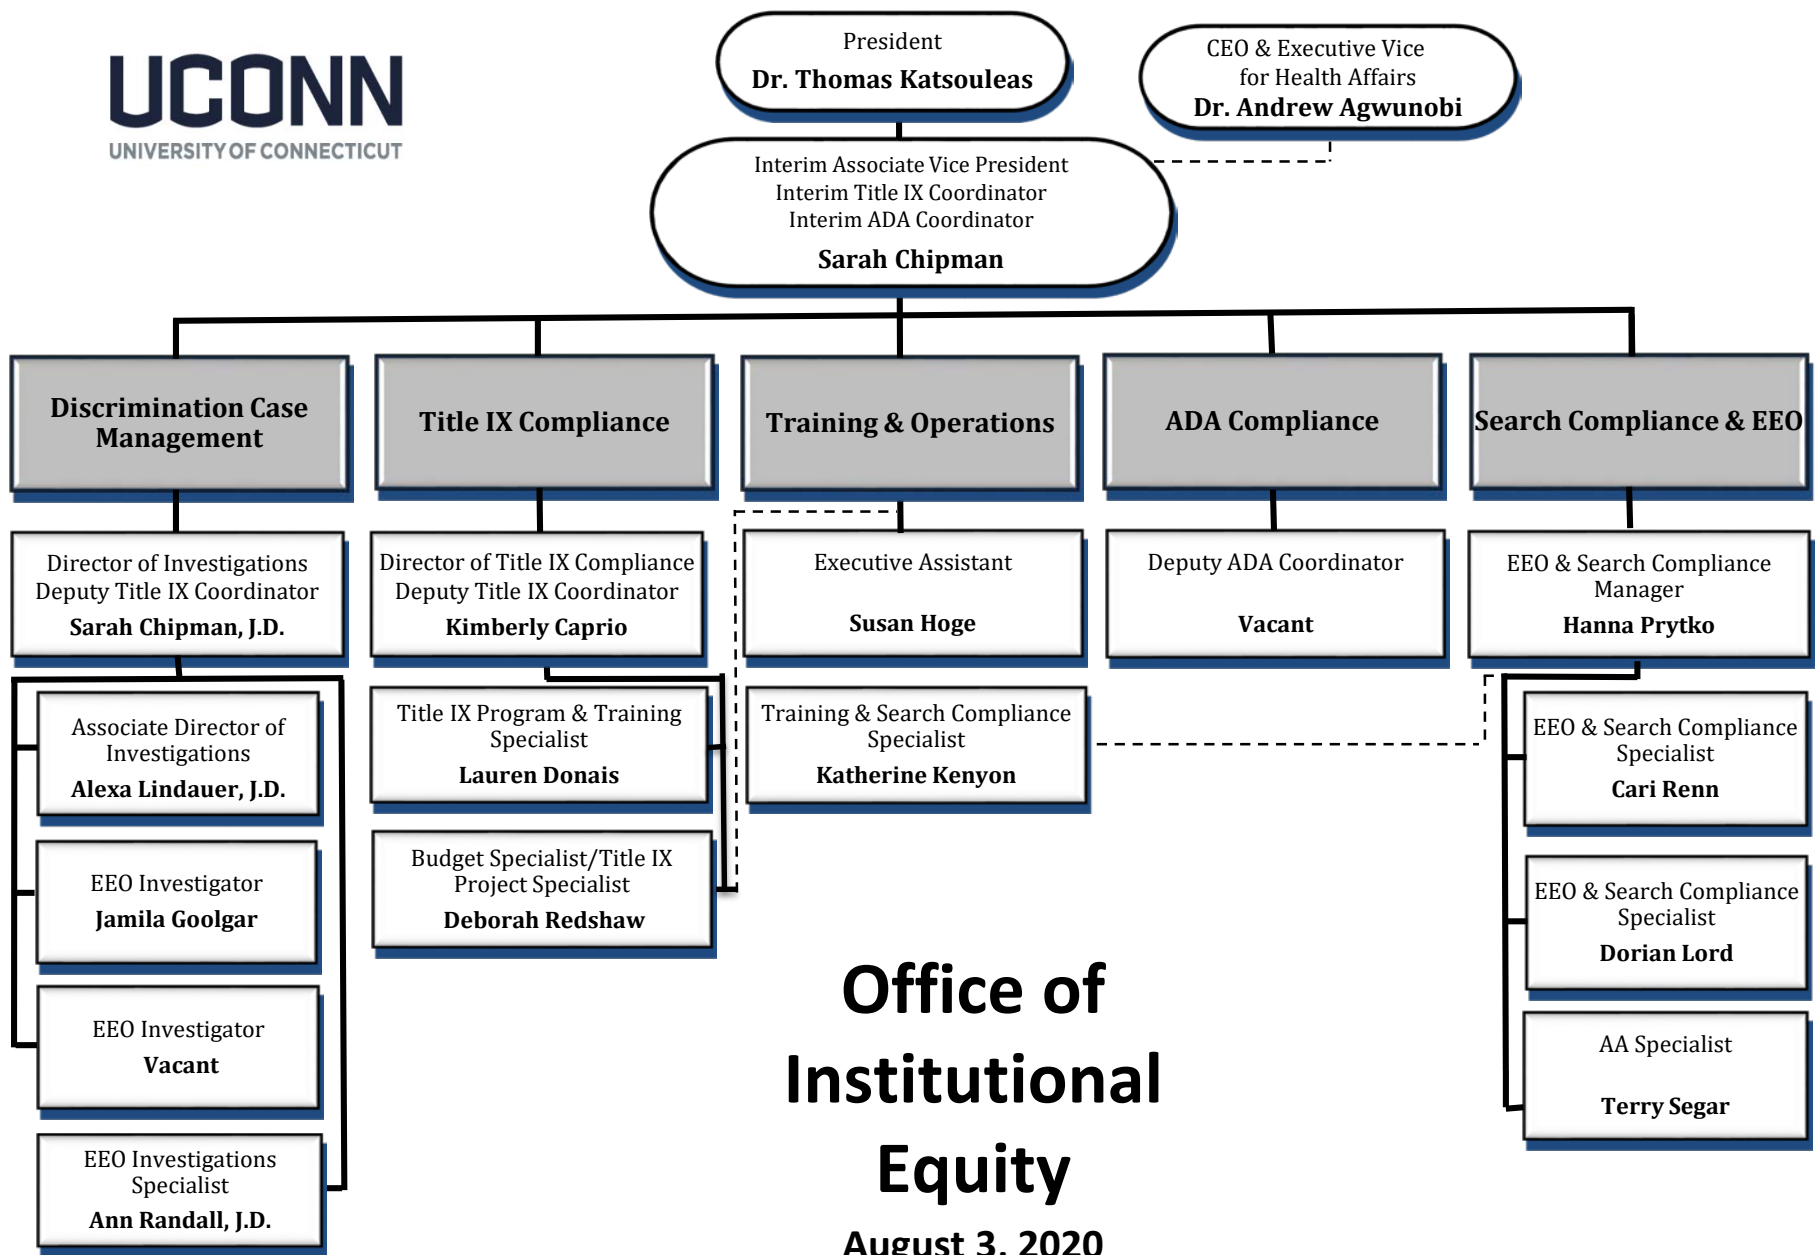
UCONN
UNIVERSITY OF CONNECTICUT

President
Dr. Thomas Katsouleas

CEO & Executive Vice for Health Affairs
Dr. Andrew Agwunobi

Interim Associate Vice President
Interim Title IX Coordinator
Interim ADA Coordinator
Sarah Chipman

Discrimination Case Management

Director of Investigations
Deputy Title IX Coordinator
Sarah Chipman, J.D.

Associate Director of Investigations
Alexa Lindauer, J.D.

EEO Investigator
Jamila Goolgar

EEO Investigator
Vacant

EEO Investigations Specialist
Ann Randall, J.D.

Title IX Compliance

Director of Title IX Compliance
Deputy Title IX Coordinator
Kimberly Caprio

Title IX Program & Training Specialist
Lauren Donais

Budget Specialist/Title IX Project Specialist
Deborah Redshaw

Training & Operations

Executive Assistant
Susan Hoge

Training & Search Compliance Specialist
Katherine Kenyon

ADA Compliance

Deputy ADA Coordinator
Vacant

Search Compliance & EEO

EEO & Search Compliance Manager
Hanna Prytko

EEO & Search Compliance Specialist
Cari Renn

EEO & Search Compliance Specialist
Dorian Lord

AA Specialist
Terry Segar

Office of Institutional Equity
August 3, 2020